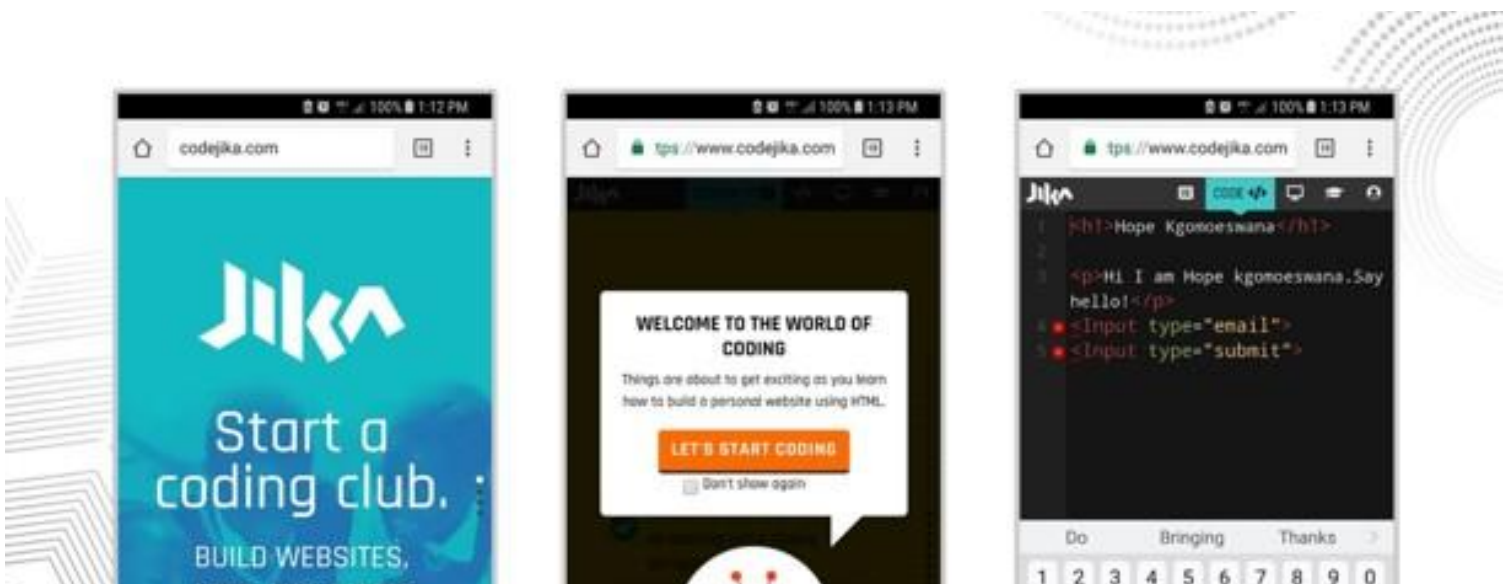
100% 1:12 PM

codejika.com

Jika

Start a coding club.

BUILD WEBSITES.

100% 1:13 PM

tps://www.codejika.com

WELCOME TO THE WORLD OF CODING

Things are about to get exciting as you learn how to build a personal website using HTML.

LET'S START CODING

Don't show again

100% 1:13 PM

tps://www.codejika.com

Jika

CODE </>

1 <h1>Hope Kgomoeswana</h1>
2
3 <p>Hi I am Hope kgomoeswana.Say hello!</p>
4 <Input type="email">
5 <Input type="submit">

Do Bringing Thanks

1 2 3 4 5 6 7 8 9 0